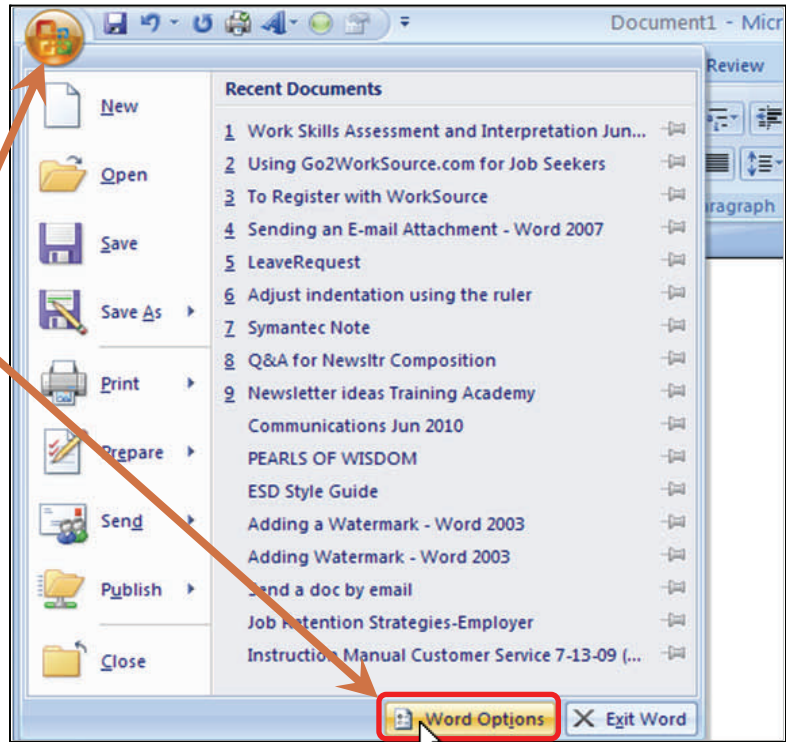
Document1 - Micr

Review

aragraph

New

Open

Save

Save As

Print

Prepare

Send

Publish

Close

Recent Documents

1 Work Skills Assessment and Interpretation Jun...

2 Using Go2WorkSource.com for Job Seekers

3 To Register with WorkSource

4 Sending an E-mail Attachment - Word 2007

5 LeaveRequest

6 Adjust indentation using the ruler

7 Symantec Note

8 Q&A for Newsltr Composition

9 Newsletter ideas Training Academy

Communications Jun 2010

PEARLS OF WISDOM

ESD Style Guide

Adding a Watermark - Word 2003

Adding Watermark - Word 2003

Send a doc by email

Job Retention Strategies-Employer

Instruction Manual Customer Service 7-13-09 (...

Word Options

Exit Word